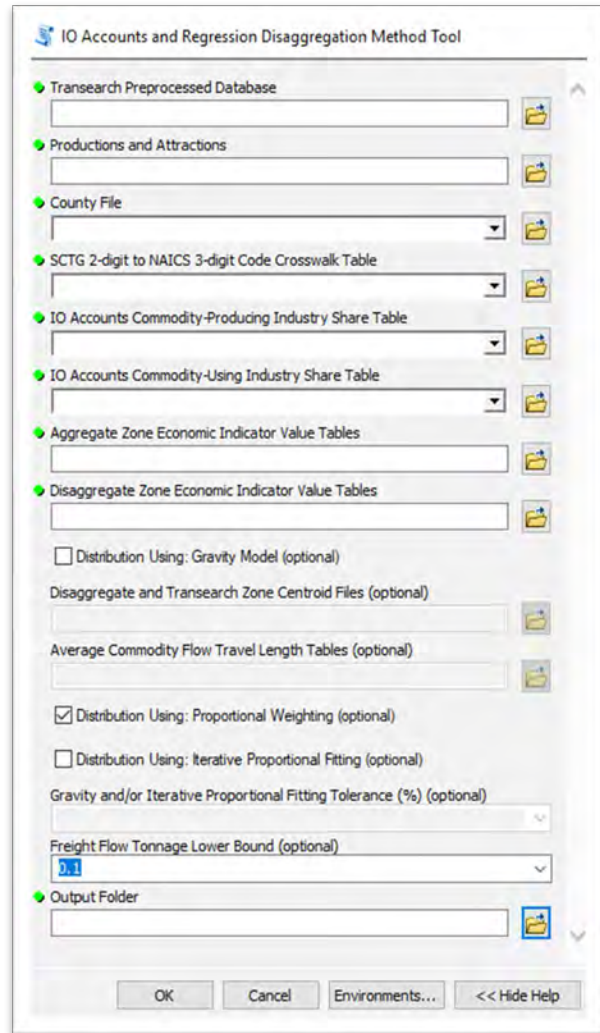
IO Accounts and Regression Disaggregation Method Tool

Transearch Preprocessed Database

Productions and Attractions

County File

SCTG 2-digit to NAICS 3-digit Code Crosswalk Table

IO Accounts Commodity-Producing Industry Share Table

IO Accounts Commodity-Using Industry Share Table

Aggregate Zone Economic Indicator Value Tables

Disaggregate Zone Economic Indicator Value Tables

Distribution Using: Gravity Model (optional)

Disaggregate and Transearch Zone Centroid Files (optional)

Average Commodity Flow Travel Length Tables (optional)

Distribution Using: Proportional Weighting (optional)

Distribution Using: Iterative Proportional Fitting (optional)

Gravity and/or Iterative Proportional Fitting Tolerance (%) (optional)

Freight Flow Tonnage Lower Bound (optional)

0.1

Output Folder

OK Cancel Environments... << Hide Help